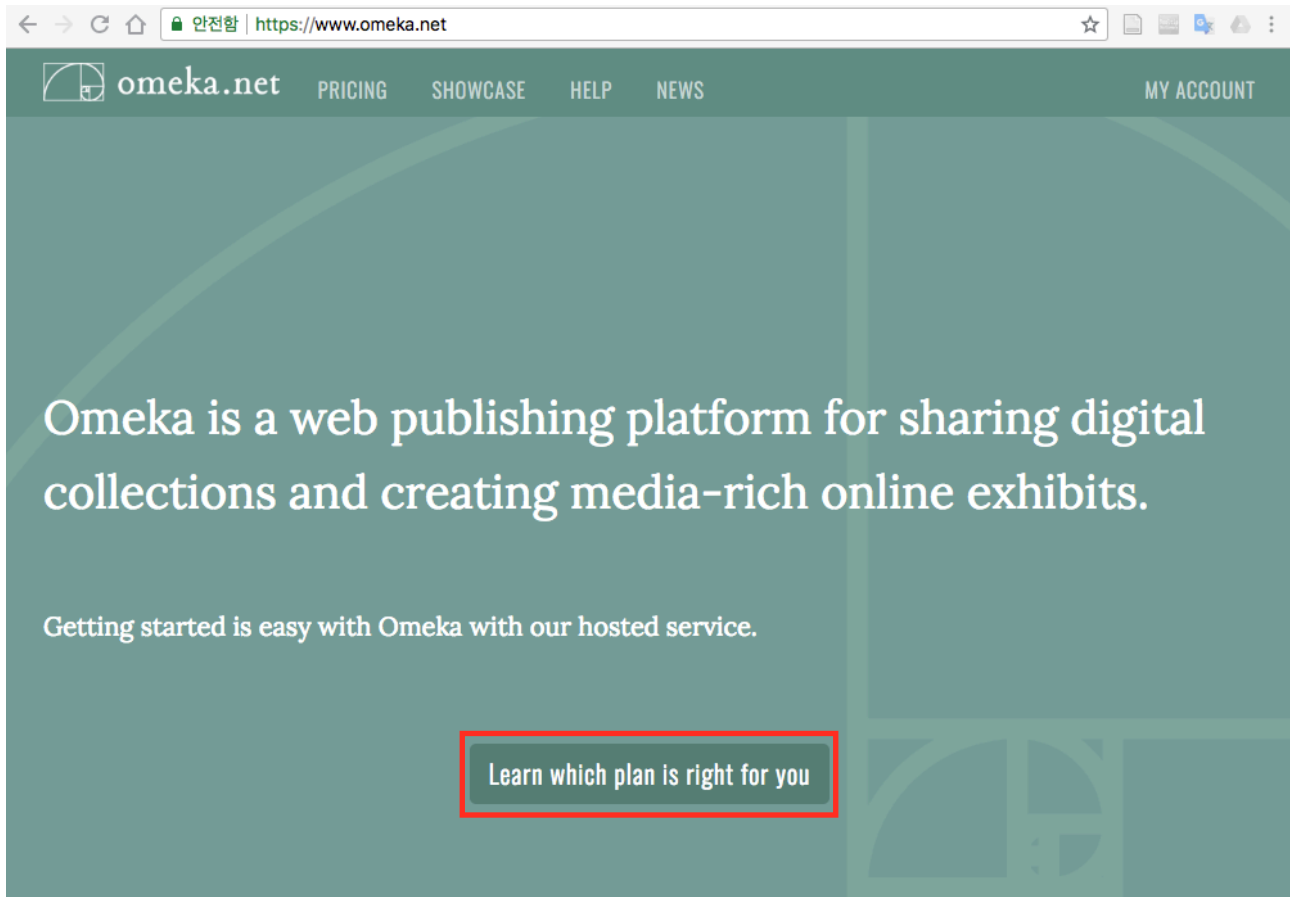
안전함 https://www.omeka.net

omeka.net PRICING SHOWCASE HELP NEWS MY ACCOUNT

Omeka is a web publishing platform for sharing digital collections and creating media-rich online exhibits.

Getting started is easy with Omeka with our hosted service.

Learn which plan is right for you